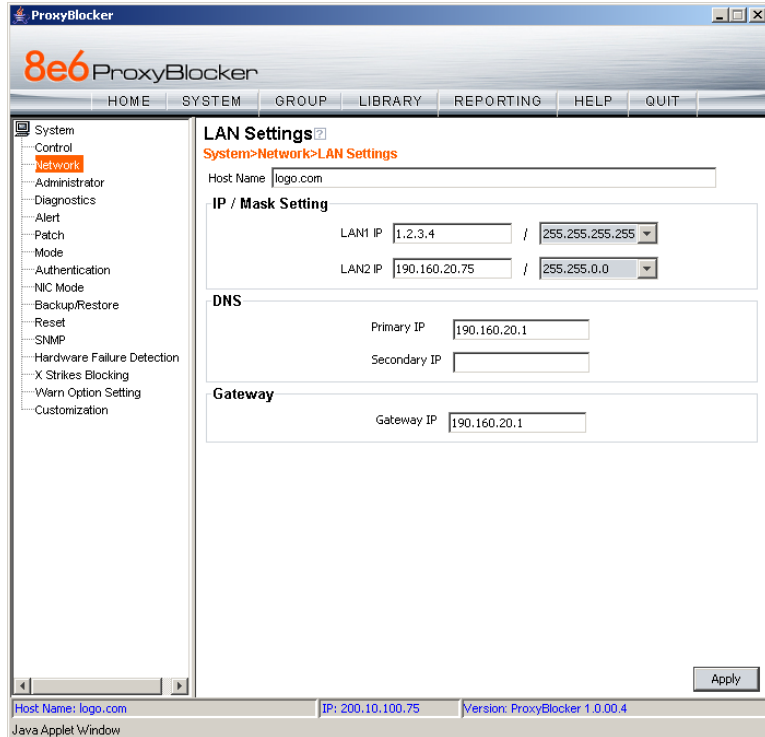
ProxyBlocker

8e6 ProxyBlocker

HOME SYSTEM GROUP LIBRARY REPORTING HELP QUIT

System
Control
Network
Administrator
Diagnostics
Alert
Patch
Mode
Authentication
NIC Mode
Backup/Restore
Reset
SNMP
Hardware Failure Detection
X Strikes Blocking
Warn Option Setting
Customization

LAN Settings
System>Network>LAN Settings

Host Name logo.com

IP / Mask Setting

LAN1 IP 1.2.3.4 / 255.255.255.255

LAN2 IP 190.160.20.75 / 255.255.0.0

DNS

Primary IP 190.160.20.1

Secondary IP

Gateway

Gateway IP 190.160.20.1

Apply

Host Name: logo.com | IP: 200.10.100.75 | Version: ProxyBlocker 1.0.00.4

Java Applet Window